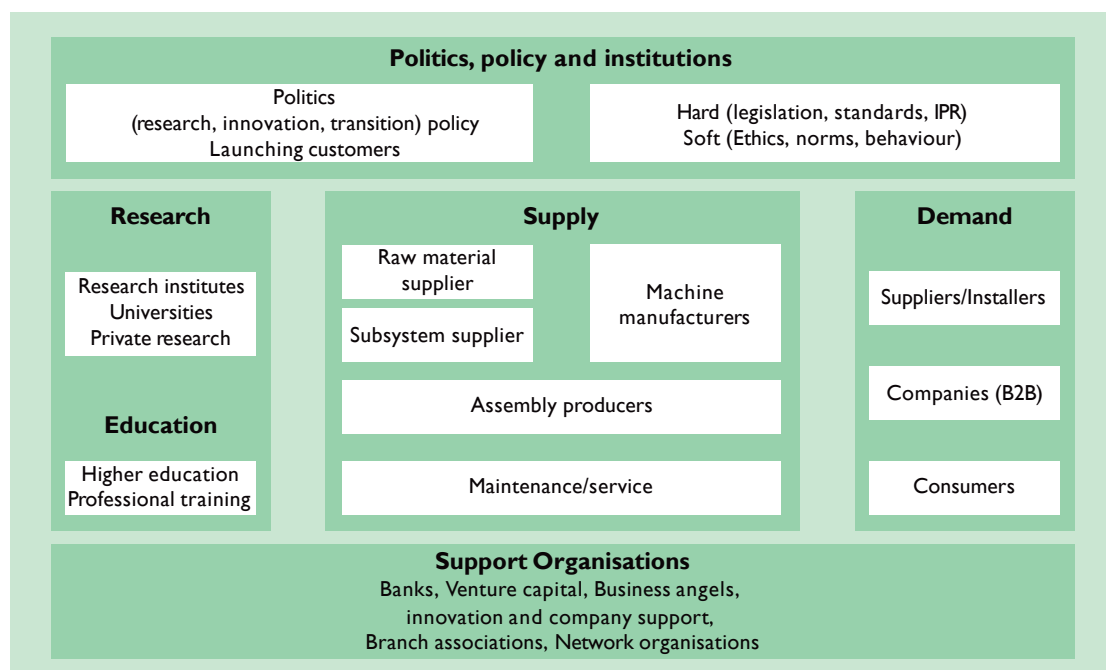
Politics, policy and institutions

Politics
(research, innovation, transition) policy
Launching customers

Hard (legislation, standards, IPR)
Soft (Ethics, norms, behaviour)

Research

Research institutes
Universities
Private research

Education

Higher education
Professional training

Supply

Raw material supplier

Subsystem supplier

Machine manufacturers

Assembly producers

Maintenance/service

Demand

Suppliers/Installers

Companies (B2B)

Consumers

Support Organisations
Banks, Venture capital, Business angels, innovation and company support, Branch associations, Network organisations